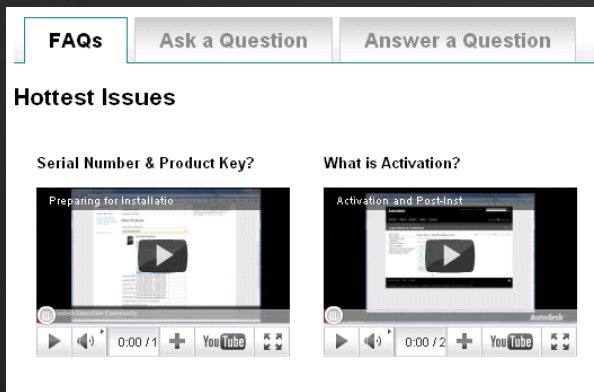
FAQs
Ask a Question
Answer a Question

Hottest Issues

Serial Number & Product Key?

Preparing for Installatio

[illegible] Education Community

0:00 / 1

YouTube

What is Activation?

Activation and Post-Inst

Autodesk

0:00 / 2

YouTube